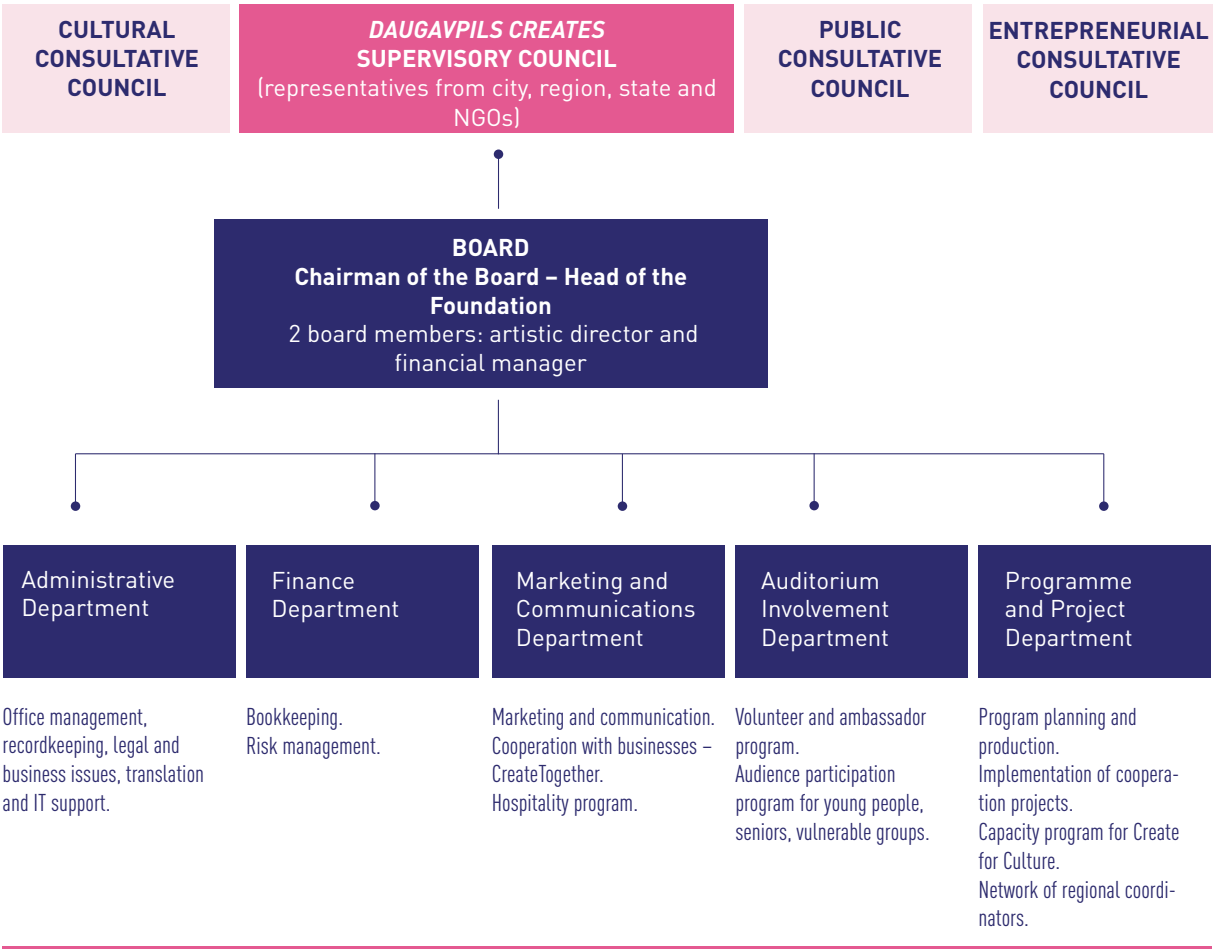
CULTURAL CONSULTATIVE COUNCIL

DAUGAVPILS CREATES SUPERVISORY COUNCIL (representatives from city, region, state and NGOs)

PUBLIC CONSULTATIVE COUNCIL

ENTREPRENEURIAL CONSULTATIVE COUNCIL

BOARD
Chairman of the Board – Head of the Foundation
2 board members: artistic director and financial manager

Administrative Department

Office management, recordkeeping, legal and business issues, translation and IT support.

Finance Department

Bookkeeping.
Risk management.

Marketing and Communications Department

Marketing and communication.
Cooperation with businesses – CreateTogether.
Hospitality program.

Auditorium Involvement Department

Volunteer and ambassador program.
Audience participation program for young people, seniors, vulnerable groups.

Programme and Project Department

Program planning and production.
Implementation of cooperation projects.
Capacity program for Create for Culture.
Network of regional coordinators.